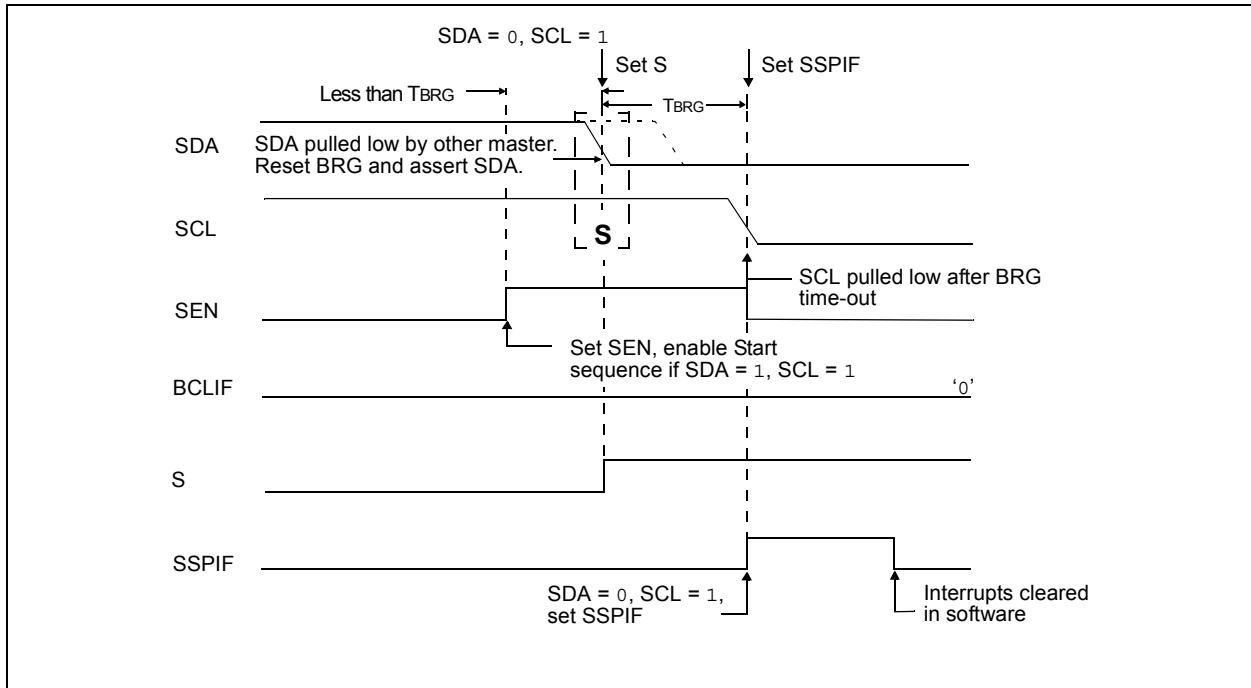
SDA = 0, SCL = 1

Set S

Set SSPIF

Less than TBRG

TBRG

SDA

SDA pulled low by other master. Reset BRG and assert SDA.

SCL

S

SCL pulled low after BRG time-out

SEN

Set SEN, enable Start sequence if SDA = 1, SCL = 1

BCLIF

'0'

S

SSPIF

SDA = 0, SCL = 1, set SSPIF

Interrupts cleared in software